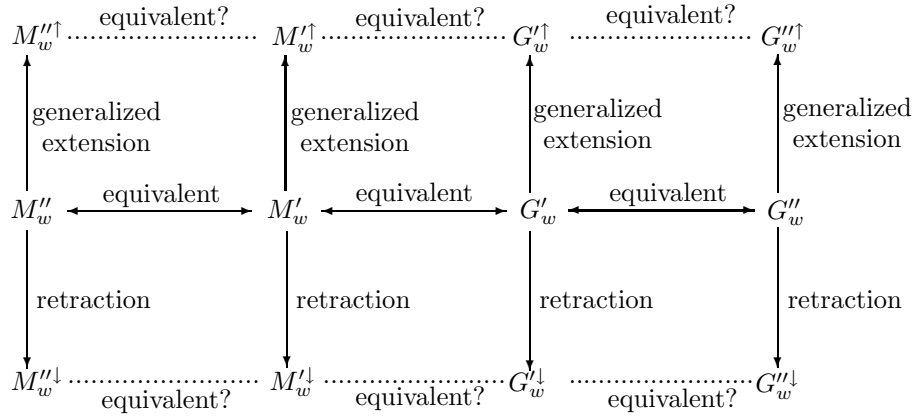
$M_w''^{\uparrow}$ equivalent? $M_w'^{\uparrow}$ equivalent? $G_w'^{\uparrow}$ equivalent? $G_w''^{\uparrow}$

generalized extension

generalized extension

generalized extension

generalized extension

$M_w''$ equivalent $M_w'$ equivalent $G_w'$ equivalent $G_w''$

retraction

retraction

retraction

retraction

$M_w''^{\downarrow}$ $M_w'^{\downarrow}$ $G_w'^{\downarrow}$ $G_w''^{\downarrow}$

equivalent? equivalent? equivalent?